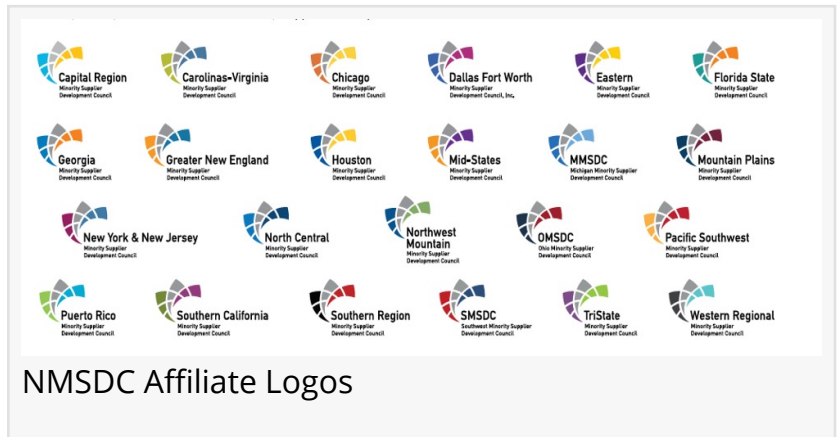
Capital Region
Minority Supplier Development Council

Carolinas-Virginia
Minority Supplier Development Council

Chicago
Minority Supplier Development Council

Dallas Fort Worth
Minority Supplier Development Council, Inc.

Eastern
Minority Supplier Development Council

Florida State
Minority Supplier Development Council

Georgia
Minority Supplier Development Council

Greater New England
Minority Supplier Development Council

Houston
Minority Supplier Development Council

Mid-States
Minority Supplier Development Council

MMSDC
Michigan Minority Supplier Development Council

Mountain Plains
Minority Supplier Development Council

New York & New Jersey
Minority Supplier Development Council

North Central
Minority Supplier Development Council

Northwest Mountain
Minority Supplier Development Council

OMSDC
Ohio Minority Supplier Development Council

Pacific Southwest
Minority Supplier Development Council

Puerto Rico
Minority Supplier Development Council

Southern California
Minority Supplier Development Council

Southern Region
Minority Supplier Development Council

SMSDC
Southwest Minority Supplier Development Council

TriState
Minority Supplier Development Council

Western Regional
Minority Supplier Development Council

NMSDC Affiliate Logos